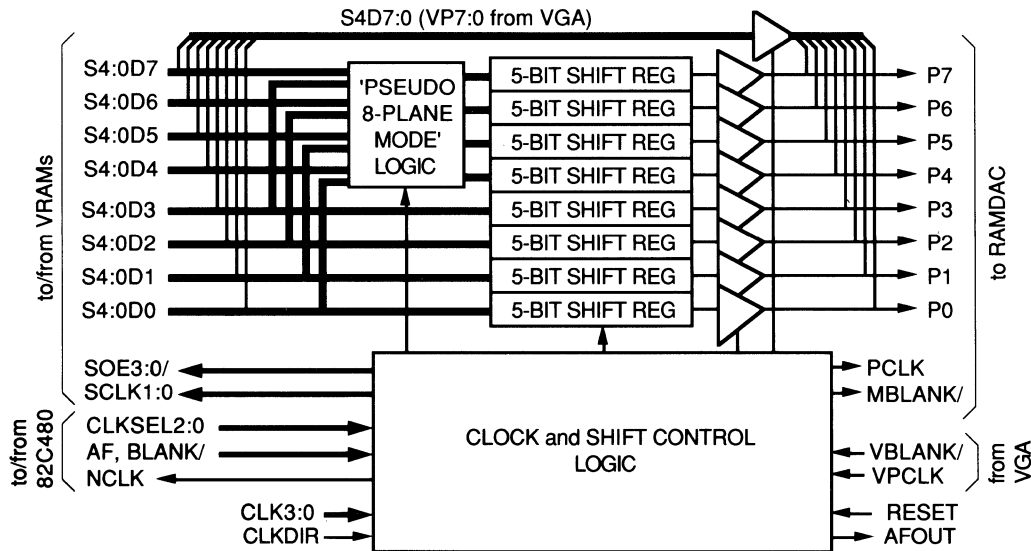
S4D7:0 (VP7:0 from VGA)

to/from VRAMs

S4:0D7
S4:0D6
S4:0D5
S4:0D4
S4:0D3
S4:0D2
S4:0D1
S4:0D0

'PSEUDO 8-PLANE MODE' LOGIC

5-BIT SHIFT REG
5-BIT SHIFT REG
5-BIT SHIFT REG
5-BIT SHIFT REG
5-BIT SHIFT REG
5-BIT SHIFT REG
5-BIT SHIFT REG
5-BIT SHIFT REG

P7
P6
P5
P4
P3
P2
P1
P0

to RAMDAC

SOE3:0/
SCLK1:0

to/from 82C480

CLKSEL2:0
AF, BLANK/
NCLK

CLOCK and SHIFT CONTROL LOGIC

CLK3:0
CLKDIR

PCLK
MBLANK/

VBLANK/
VPCLK

from VGA

RESET
AFOUT